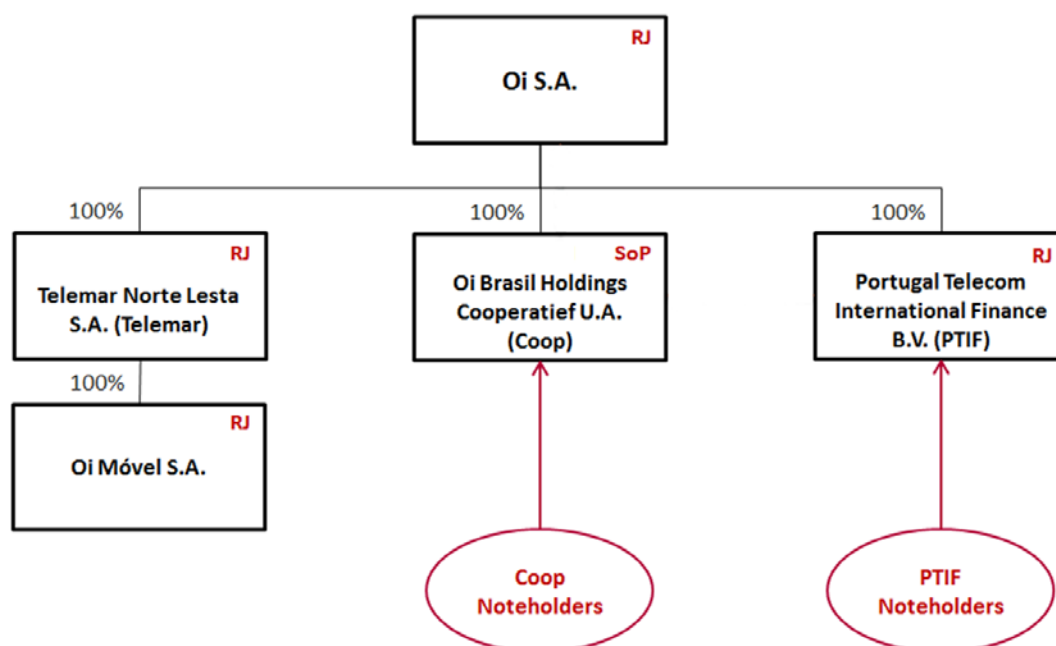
RJ
Oi S.A.

100%
RJ
Telemar Norte Lesta S.A. (Telemar)

100%
RJ
Oi Móvel S.A.

100%
SoP
Oi Brasil Holdings Cooperatief U.A. (Coop)

Coop Noteholders

100%
RJ
Portugal Telecom International Finance B.V. (PTIF)

PTIF Noteholders